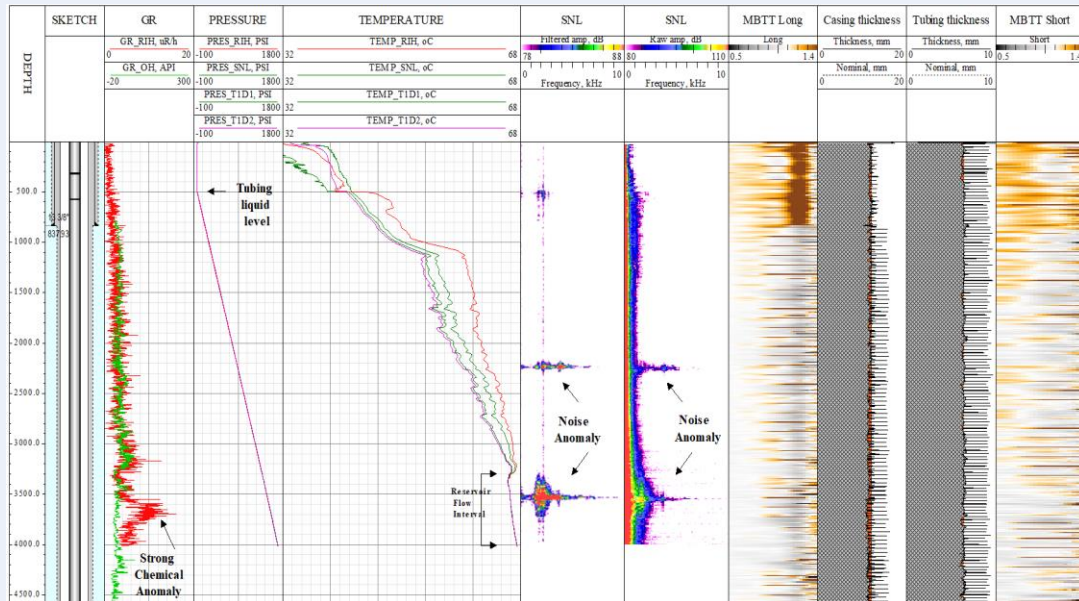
DEPTH

SKETCH

GR
GR_RIH, uR/h
0 20
GR_OH, API
-20 300

PRESSURE
PRES_RIH, PSI
-100 1800
PRES_SNL, PSI
-100 1800
PRES_T1D1, PSI
-100 1800
PRES_T1D2, PSI
-100 1800

TEMPERATURE
TEMP_RIH, oC
32 68
TEMP_SNL, oC
32 68
TEMP_T1D1, oC
32 68
TEMP_T1D2, oC
32 68

SNL
Filtered amp., dB
78 88
0 10
Frequency, kHz

SNL
Raw amp., dB
80 110
0 10
Frequency, kHz

MBTT Long
Long
0.5 1.4

Casing thickness
Thickness, mm
0 20
Nominal, mm
0 20

Tubing thickness
Thickness, mm
0 10
Nominal, mm
0 10

MBTT Short
Short
0.5 1.4

500.0
1000.0
1500.0
2000.0
2500.0
3000.0
3500.0
4000.0
4500.0

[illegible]
83793

Tubing liquid level

Noise Anomaly

Noise Anomaly

Reservoir Flow Interval

Strong Chemical Anomaly